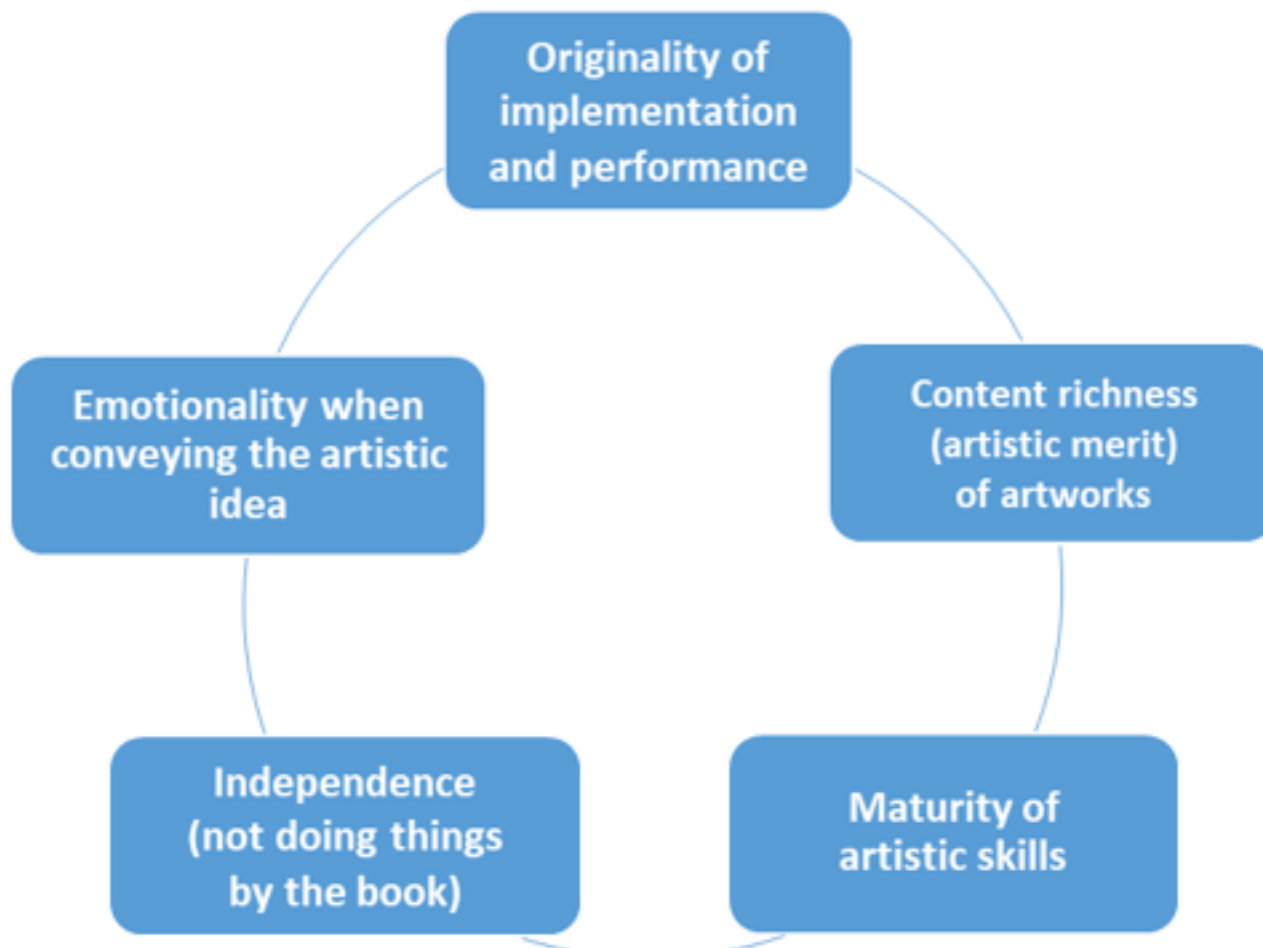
Originality of implementation and performance

Content richness (artistic merit) of artworks

Maturity of artistic skills

Independence (not doing things by the book)

Emotionality when conveying the artistic idea